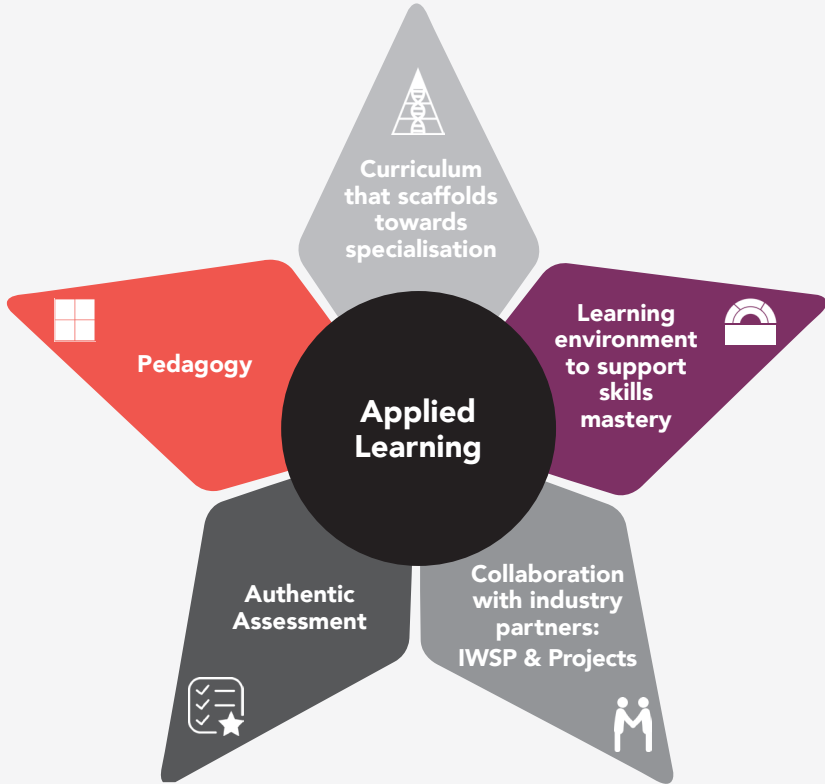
Curriculum that scaffolds towards specialisation

Learning environment to support skills mastery

Pedagogy

Applied Learning

Authentic Assessment

Collaboration with industry partners: IWSP & Projects